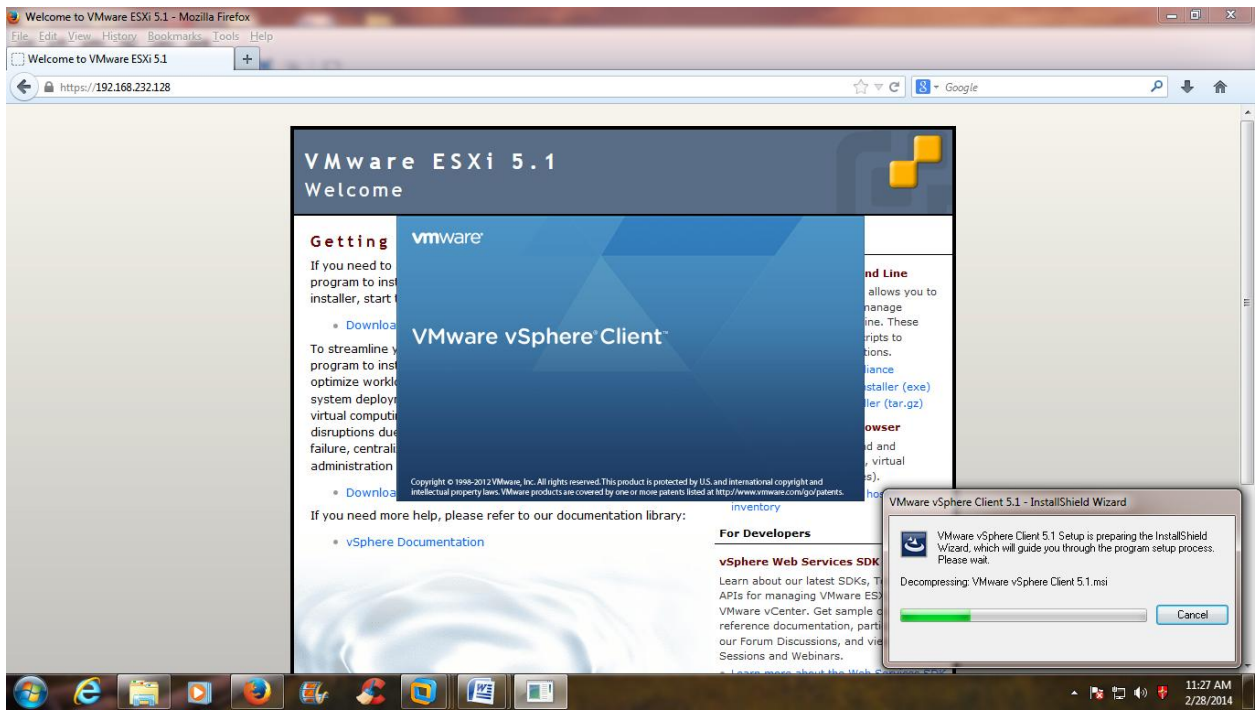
Welcome to VMware ESXi 5.1 - Mozilla Firefox
File Edit View History Bookmarks Tools Help
Welcome to VMware ESXi 5.1
https://192.168.232.128
Google

VMware ESXi 5.1
Welcome

Getting
If you need to program to inst installer, start

• Downloa

To streamline program to inst optimize workl system deploy virtual computi disruptions du failure, central administration

• Downloa

If you need more help, please refer to our documentation library:

• vSphere Documentation

nd Line
allows you to manage ine. These ripts to tions.
liance
staller (exe)
ler (tar.gz)
owser
d and virtual
s).
inventory

For Developers
vSphere Web Services SDK
Learn about our latest SDKs, T APIs for managing VMware ES VMware vCenter. Get sample reference documentation, parti our Forum Discussions, and vi Sessions and Webinars.

vmware
VMware vSphere Client
Copyright © 1998-2012 VMware, Inc. All rights reserved. This product is protected by U.S. and international copyright and intellectual property laws. VMware products are covered by one or more patents listed at http://www.vmware.com/go/patents.

VMware vSphere Client 5.1 - InstallShield Wizard
VMware vSphere Client 5.1 Setup is preparing the InstallShield Wizard, which will guide you through the program setup process. Please wait.
Decompressing: VMware vSphere Client 5.1.msi
Cancel

11:27 AM
2/28/2014